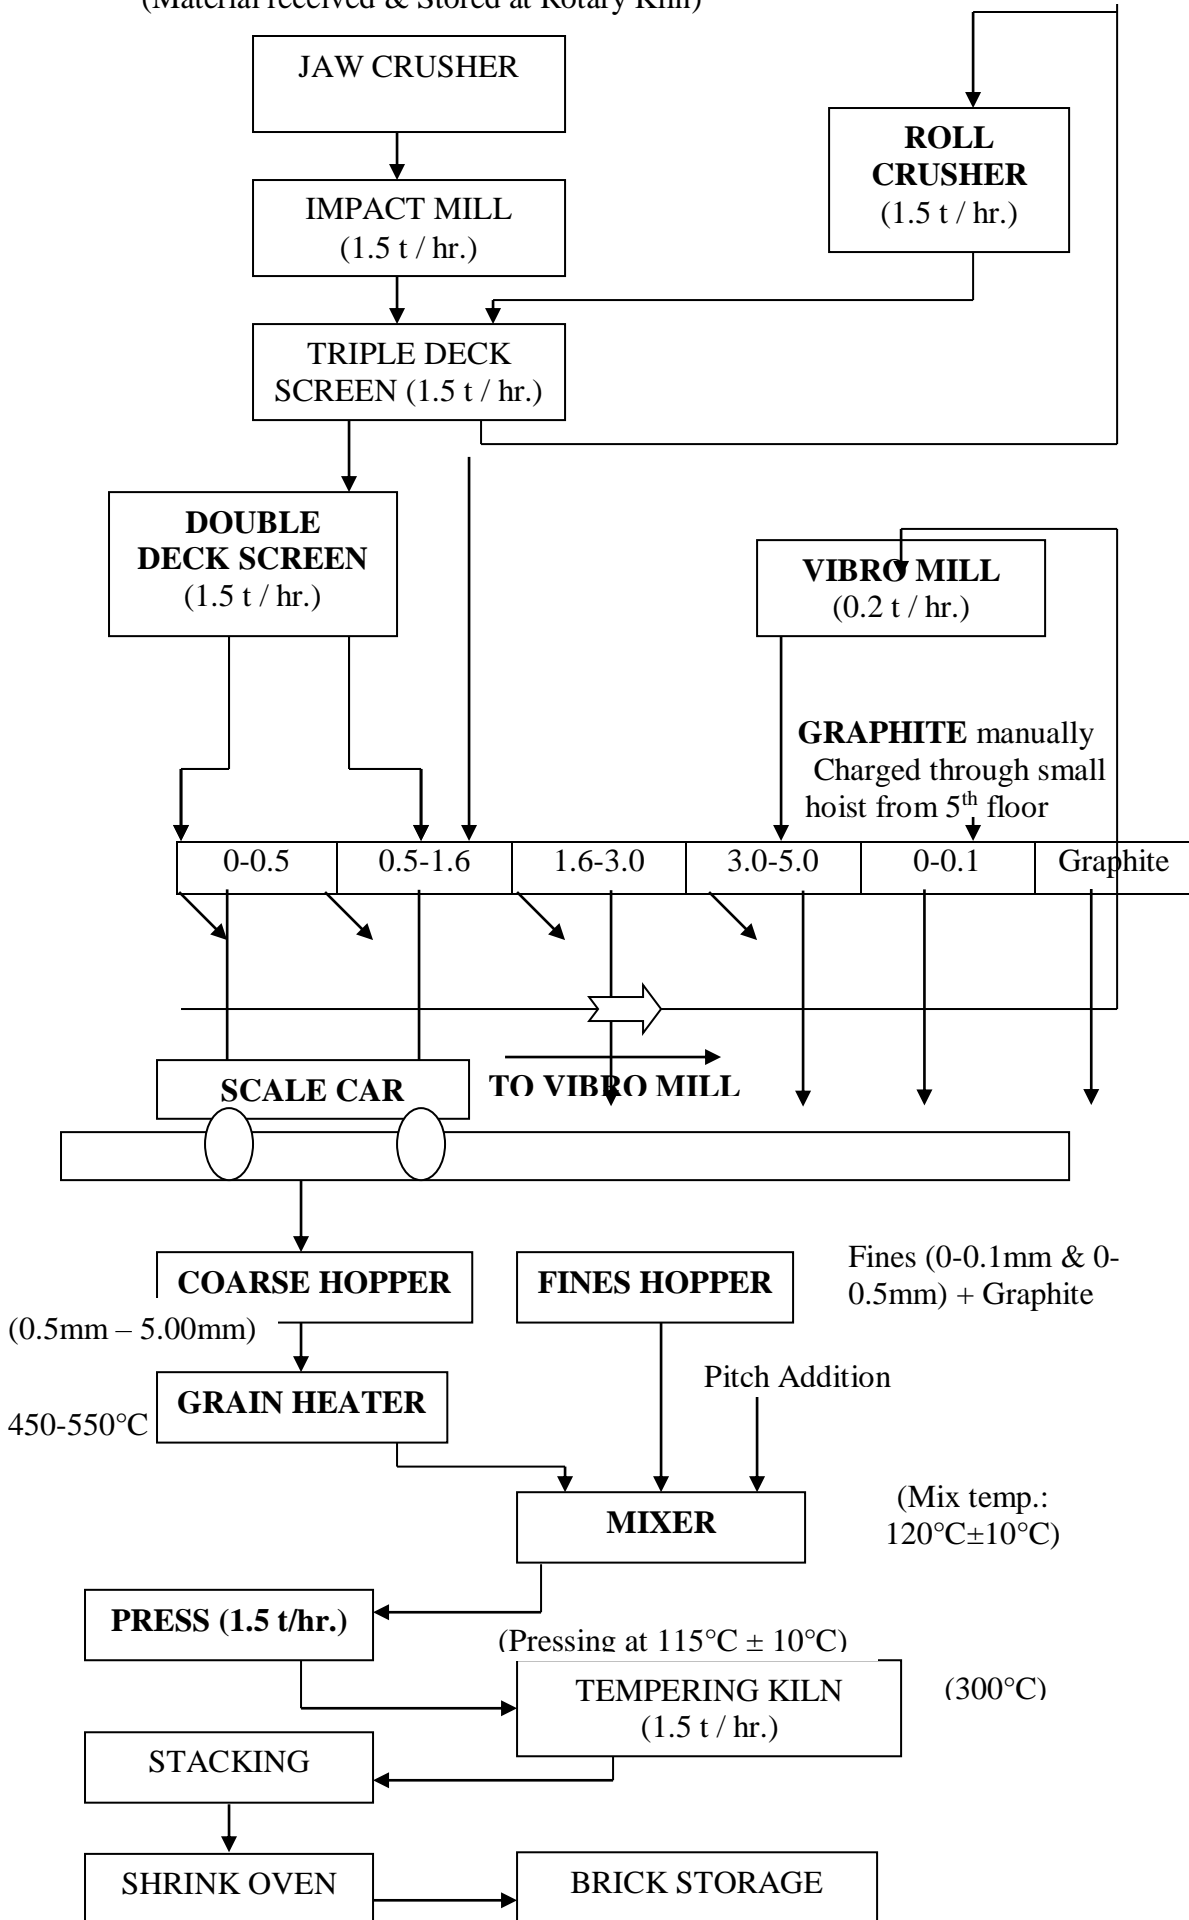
(Material received & Stored at Rotary Kiln)

JAW CRUSHER

IMPACT MILL (1.5 t / hr.)

ROLL CRUSHER (1.5 t / hr.)

TRIPLE DECK SCREEN (1.5 t / hr.)

DOUBLE DECK SCREEN (1.5 t / hr.)

VIBRO MILL (0.2 t / hr.)

GRAPHITE manually Charged through small hoist from 5$^{th}$ floor

| 0-0.5 | 0.5-1.6 | 1.6-3.0 | 3.0-5.0 | 0-0.1 | Graphite |
|---|---|---|---|---|---|

SCALE CAR

TO VIBRO MILL

COARSE HOPPER

(0.5mm – 5.00mm)

FINES HOPPER

Fines (0-0.1mm & 0-0.5mm) + Graphite

GRAIN HEATER

450-550°C

Pitch Addition

MIXER

(Mix temp.: 120°C±10°C)

PRESS (1.5 t/hr.)

(Pressing at 115°C ± 10°C)

TEMPERING KILN (1.5 t / hr.)

(300°C)

STACKING

SHRINK OVEN

BRICK STORAGE